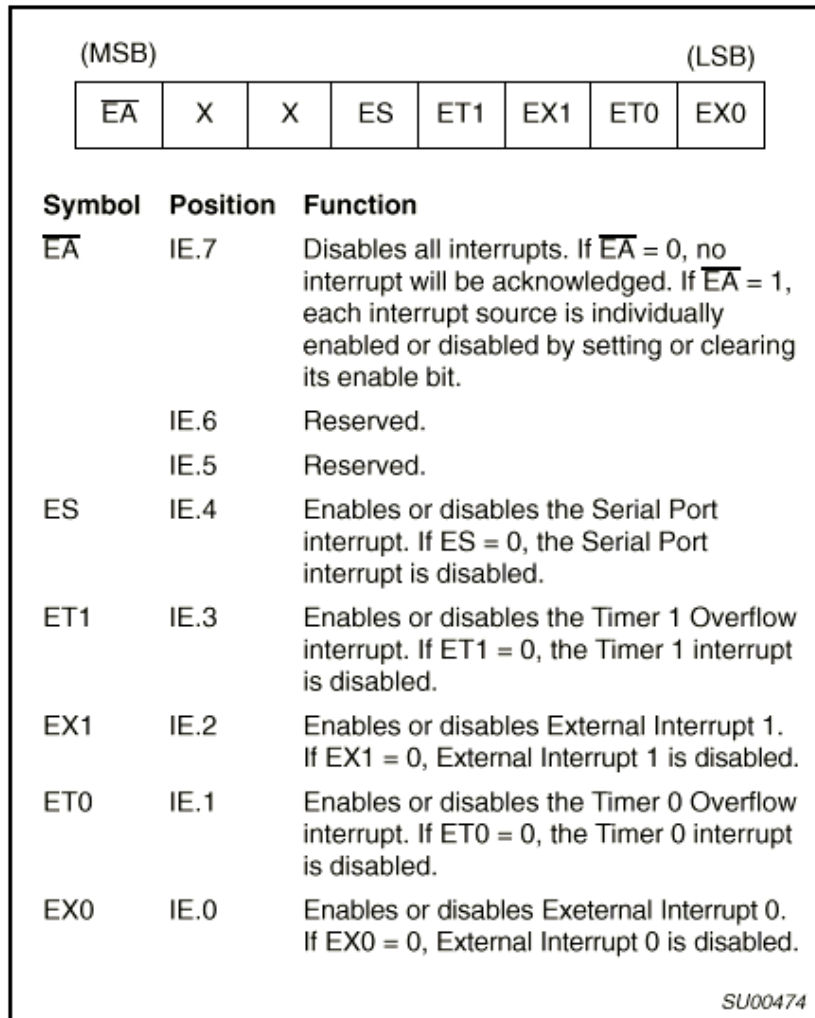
(MSB) (LSB)

| $\overline{EA}$ | X | X | ES | ET1 | EX1 | ET0 | EX0 |
|---|---|---|---|---|---|---|---|

| Symbol | Position | Function |
|---|---|---|
| $\overline{EA}$ | IE.7 | Disables all interrupts. If $\overline{EA} = 0$, no interrupt will be acknowledged. If $\overline{EA} = 1$, each interrupt source is individually enabled or disabled by setting or clearing its enable bit. |
| | IE.6 | Reserved. |
| | IE.5 | Reserved. |
| ES | IE.4 | Enables or disables the Serial Port interrupt. If ES = 0, the Serial Port interrupt is disabled. |
| ET1 | IE.3 | Enables or disables the Timer 1 Overflow interrupt. If ET1 = 0, the Timer 1 interrupt is disabled. |
| EX1 | IE.2 | Enables or disables External Interrupt 1. If EX1 = 0, External Interrupt 1 is disabled. |
| ET0 | IE.1 | Enables or disables the Timer 0 Overflow interrupt. If ET0 = 0, the Timer 0 interrupt is disabled. |
| EX0 | IE.0 | Enables or disables Exeternal Interrupt 0. If EX0 = 0, External Interrupt 0 is disabled. |

SU00474